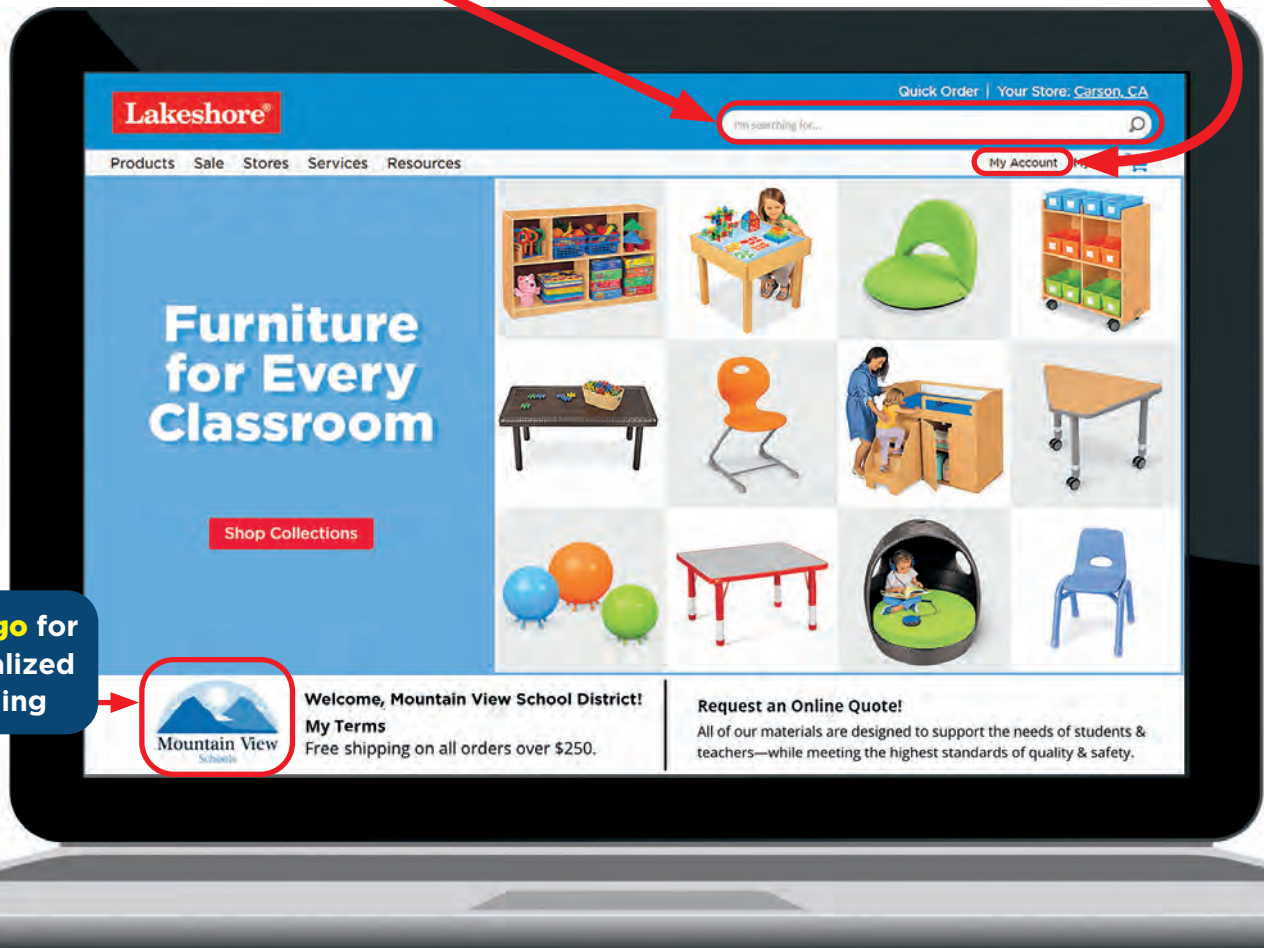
Quick Order | Your Store: Carson, CA

Lakeshore®

I'm searching for...

Products Sale Stores Services Resources

My Account

Furniture for Every Classroom

Shop Collections

go for
nalized
ing

Mountain View Schools

Welcome, Mountain View School District!

My Terms

Free shipping on all orders over $250.

Request an Online Quote!

All of our materials are designed to support the needs of students & teachers—while meeting the highest standards of quality & safety.